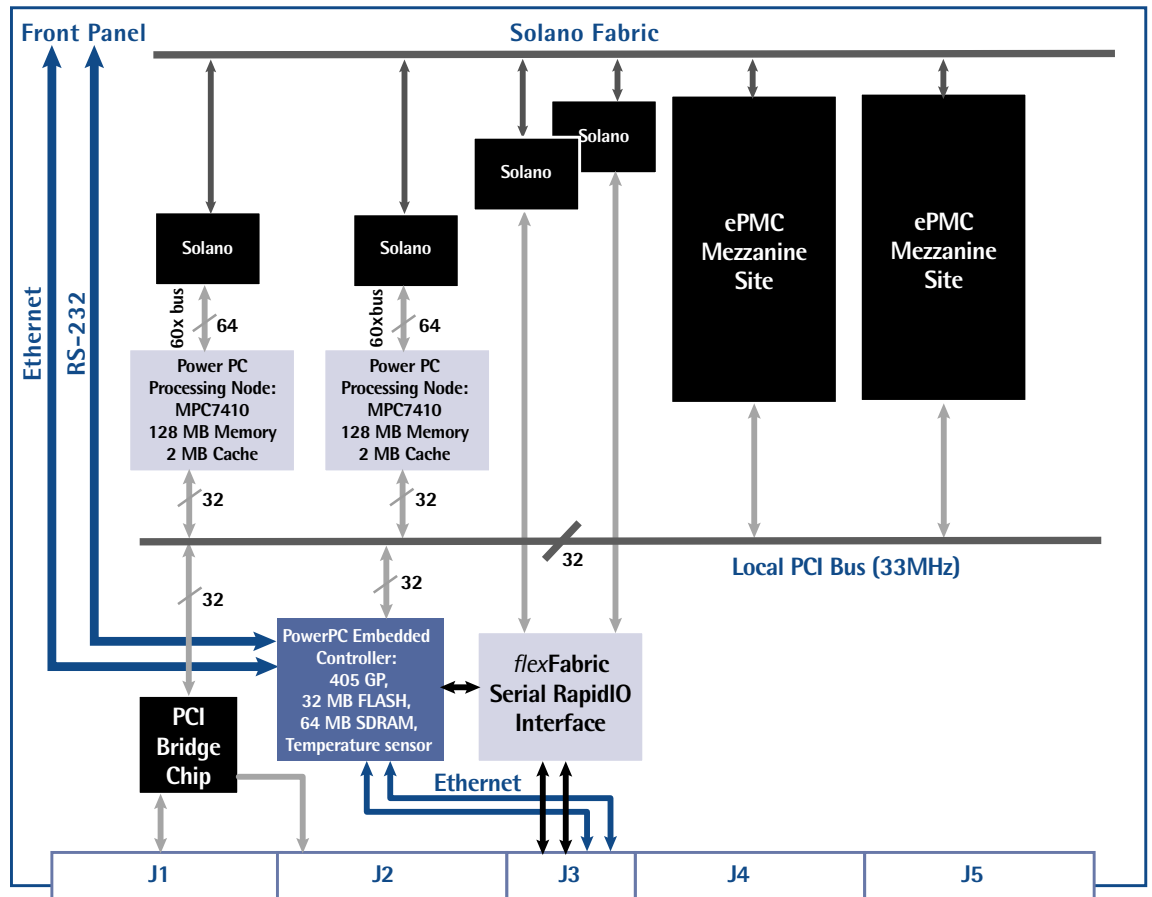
Front Panel

Solano Fabric

Solano

Solano

Solano

Solano

ePMC Mezzanine Site

ePMC Mezzanine Site

Ethernet

RS-232

60x bus

64

60xbus

64

Power PC Processing Node: MPC7410 128 MB Memory 2 MB Cache

Power PC Processing Node: MPC7410 128 MB Memory 2 MB Cache

32

32

32

Local PCI Bus (33MHz)

32

32

PowerPC Embedded Controller: 405 GP, 32 MB FLASH, 64 MB SDRAM, Temperature sensor

*flex*Fabric Serial RapidIO Interface

PCI Bridge Chip

Ethernet

| J1 | J2 | J3 | J4 | J5 |
|---|---|---|---|---|